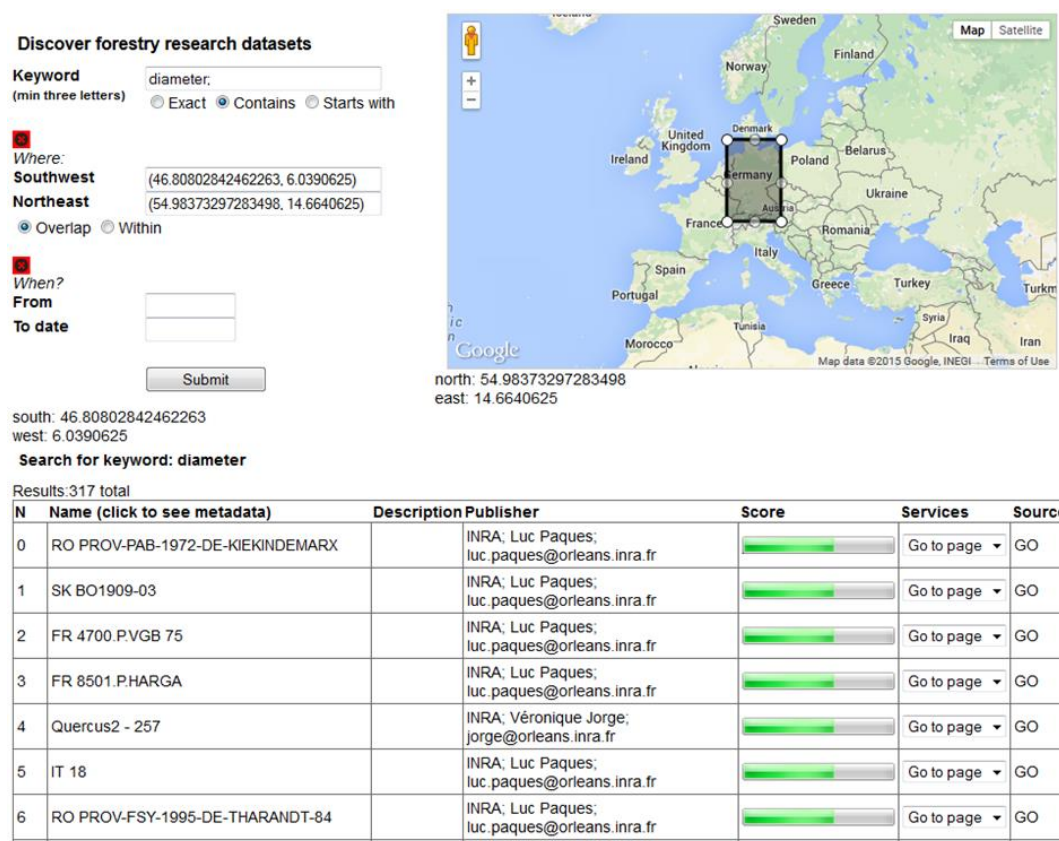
Discover forestry research datasets

Keyword (min three letters) diameter;

Exact Contains Starts with

Where:

Southwest (46.80802842462263, 6.0390625)

Northeast (54.98373297283498, 14.6640625)

Overlap Within

When?

From

To date

Submit

Iceland Sweden Finland Norway Denmark United Kingdom Ireland Belarus Poland Germany Ukraine Austria France Romania Italy Spain Portugal Greece Turkey Turkm Tunisia Syria Iraq Iran Morocco Google

Map Satellite

Map data ©2015 Google, INEGI Terms of Use

north: 54.98373297283498
east: 14.6640625

south: 46.80802842462263
west: 6.0390625

Search for keyword: diameter

Results:317 total

| N | Name (click to see metadata) | Description | Publisher | Score | Services | Sourc |
|---|---|---|---|---|---|---|
| 0 | RO PROV-PAB-1972-DE-KIEKINDEMARX | | INRA; Luc Paques; luc.paques@orleans.inra.fr | | Go to page | GO |
| 1 | SK BO1909-03 | | INRA; Luc Paques; luc.paques@orleans.inra.fr | | Go to page | GO |
| 2 | FR 4700.P.VGB 75 | | INRA; Luc Paques; luc.paques@orleans.inra.fr | | Go to page | GO |
| 3 | FR 8501.P.HARGA | | INRA; Luc Paques; luc.paques@orleans.inra.fr | | Go to page | GO |
| 4 | Quercus2 - 257 | | INRA; Véronique Jorge; jorge@orleans.inra.fr | | Go to page | GO |
| 5 | IT 18 | | INRA; Luc Paques; luc.paques@orleans.inra.fr | | Go to page | GO |
| 6 | RO PROV-FSY-1995-DE-THARANDT-84 | | INRA; Luc Paques; luc.paques@orleans.inra.fr | | Go to page | GO |